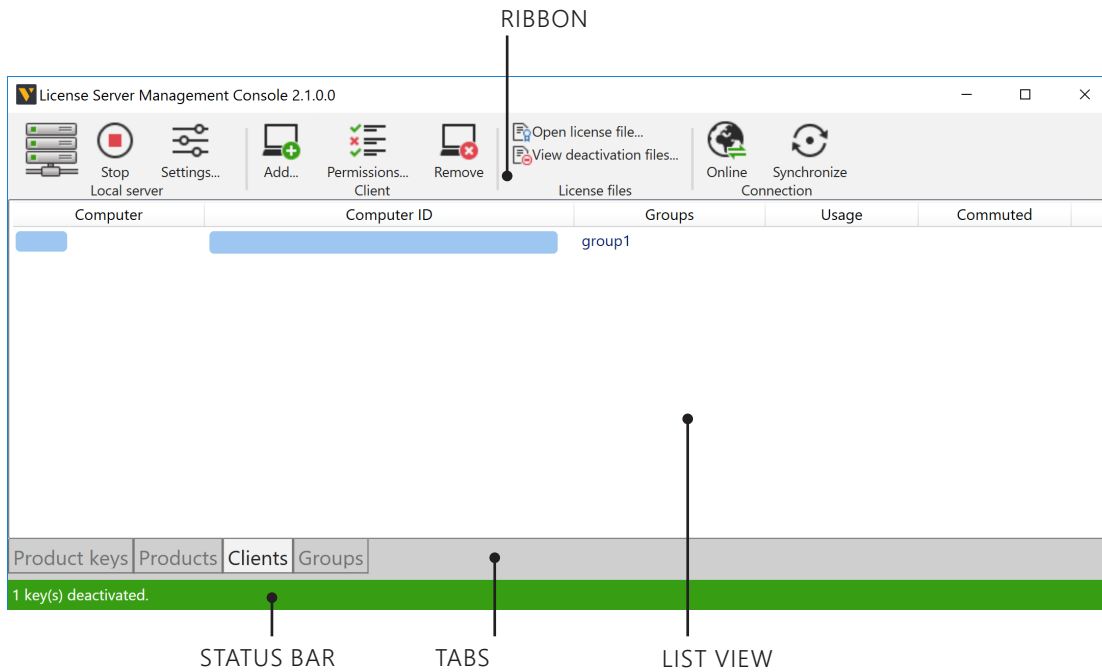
RIBBON

License Server Management Console 2.1.0.0

Stop
Settings...
Local server
Add...
Permissions...
Remove
Client
Open license file...
View deactivation files...
License files
Online
Synchronize
Connection

| Computer | Computer ID | Groups | Usage | Commuted |
|---|---|---|---|---|
| | | group1 | | |

Product keys
Products
Clients
Groups

1 key(s) deactivated.

STATUS BAR
TABS
LIST VIEW